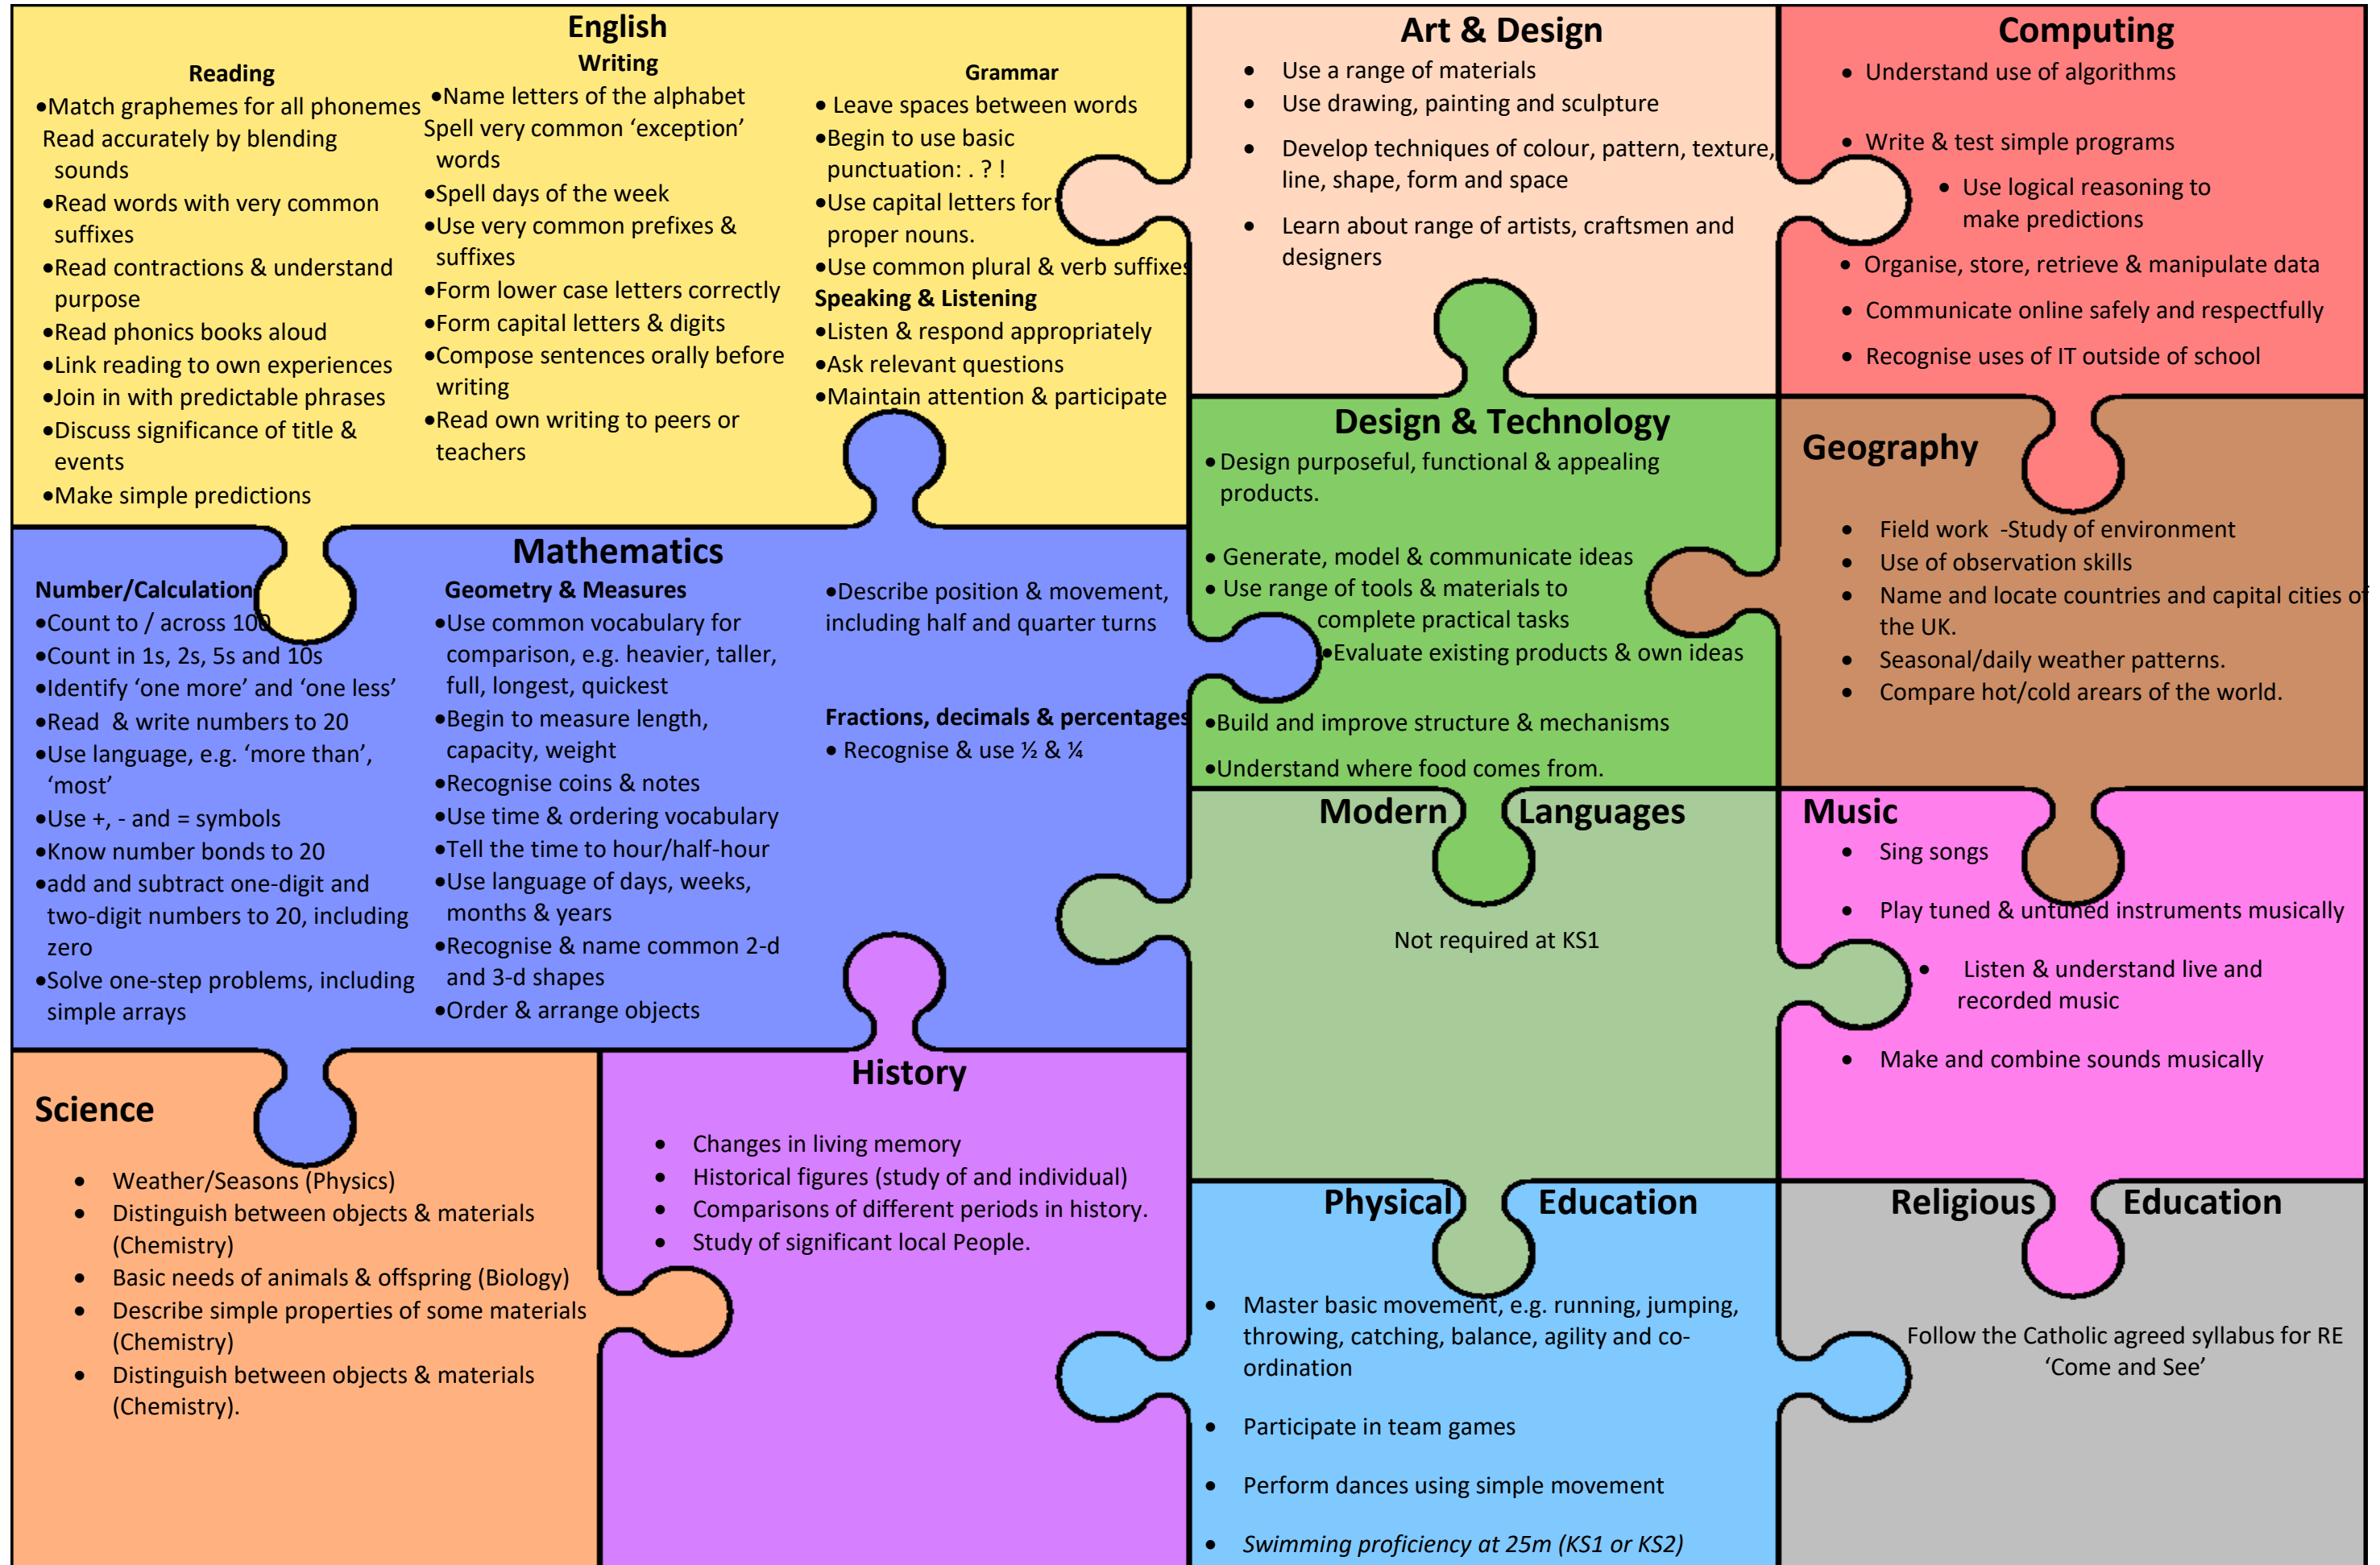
English

Reading
•Match graphemes for all phonemes
Read accurately by blending sounds
•Read words with very common suffixes
•Read contractions & understand purpose
•Read phonics books aloud
•Link reading to own experiences
•Join in with predictable phrases
•Discuss significance of title & events
•Make simple predictions

Writing
•Name letters of the alphabet
Spell very common 'exception' words
•Spell days of the week
•Use very common prefixes & suffixes
•Form lower case letters correctly
•Form capital letters & digits
•Compose sentences orally before writing
•Read own writing to peers or teachers

Grammar
• Leave spaces between words
•Begin to use basic punctuation: . ? !
•Use capital letters for proper nouns.
•Use common plural & verb suffixes

Speaking & Listening
•Listen & respond appropriately
•Ask relevant questions
•Maintain attention & participate

Art & Design
• Use a range of materials
• Use drawing, painting and sculpture
• Develop techniques of colour, pattern, texture, line, shape, form and space
• Learn about range of artists, craftsmen and designers

Computing
• Understand use of algorithms
• Write & test simple programs
• Use logical reasoning to make predictions
• Organise, store, retrieve & manipulate data
• Communicate online safely and respectfully
• Recognise uses of IT outside of school

Mathematics

Number/Calculation
•Count to / across 100
•Count in 1s, 2s, 5s and 10s
•Identify 'one more' and 'one less'
•Read & write numbers to 20
•Use language, e.g. 'more than', 'most'
•Use +, - and = symbols
•Know number bonds to 20
•add and subtract one-digit and two-digit numbers to 20, including zero
•Solve one-step problems, including simple arrays

Geometry & Measures
•Use common vocabulary for comparison, e.g. heavier, taller, full, longest, quickest
•Begin to measure length, capacity, weight
•Recognise coins & notes
•Use time & ordering vocabulary
•Tell the time to hour/half-hour
•Use language of days, weeks, months & years
•Recognise & name common 2-d and 3-d shapes
•Order & arrange objects

•Describe position & movement, including half and quarter turns

Fractions, decimals & percentages
• Recognise & use ½ & ¼

Design & Technology
•Design purposeful, functional & appealing products.
• Generate, model & communicate ideas
• Use range of tools & materials to complete practical tasks
•Evaluate existing products & own ideas
•Build and improve structure & mechanisms
•Understand where food comes from.

Geography
• Field work -Study of environment
• Use of observation skills
• Name and locate countries and capital cities of the UK.
• Seasonal/daily weather patterns.
• Compare hot/cold arears of the world.

Modern Languages
Not required at KS1

Music
• Sing songs
• Play tuned & untuned instruments musically
• Listen & understand live and recorded music
• Make and combine sounds musically

Science
• Weather/Seasons (Physics)
• Distinguish between objects & materials (Chemistry)
• Basic needs of animals & offspring (Biology)
• Describe simple properties of some materials (Chemistry)
• Distinguish between objects & materials (Chemistry).

History
• Changes in living memory
• Historical figures (study of and individual)
• Comparisons of different periods in history.
• Study of significant local People.

Physical Education
• Master basic movement, e.g. running, jumping, throwing, catching, balance, agility and co-ordination
• Participate in team games
• Perform dances using simple movement
• Swimming proficiency at 25m (KS1 or KS2)

Religious Education
Follow the Catholic agreed syllabus for RE 'Come and See'